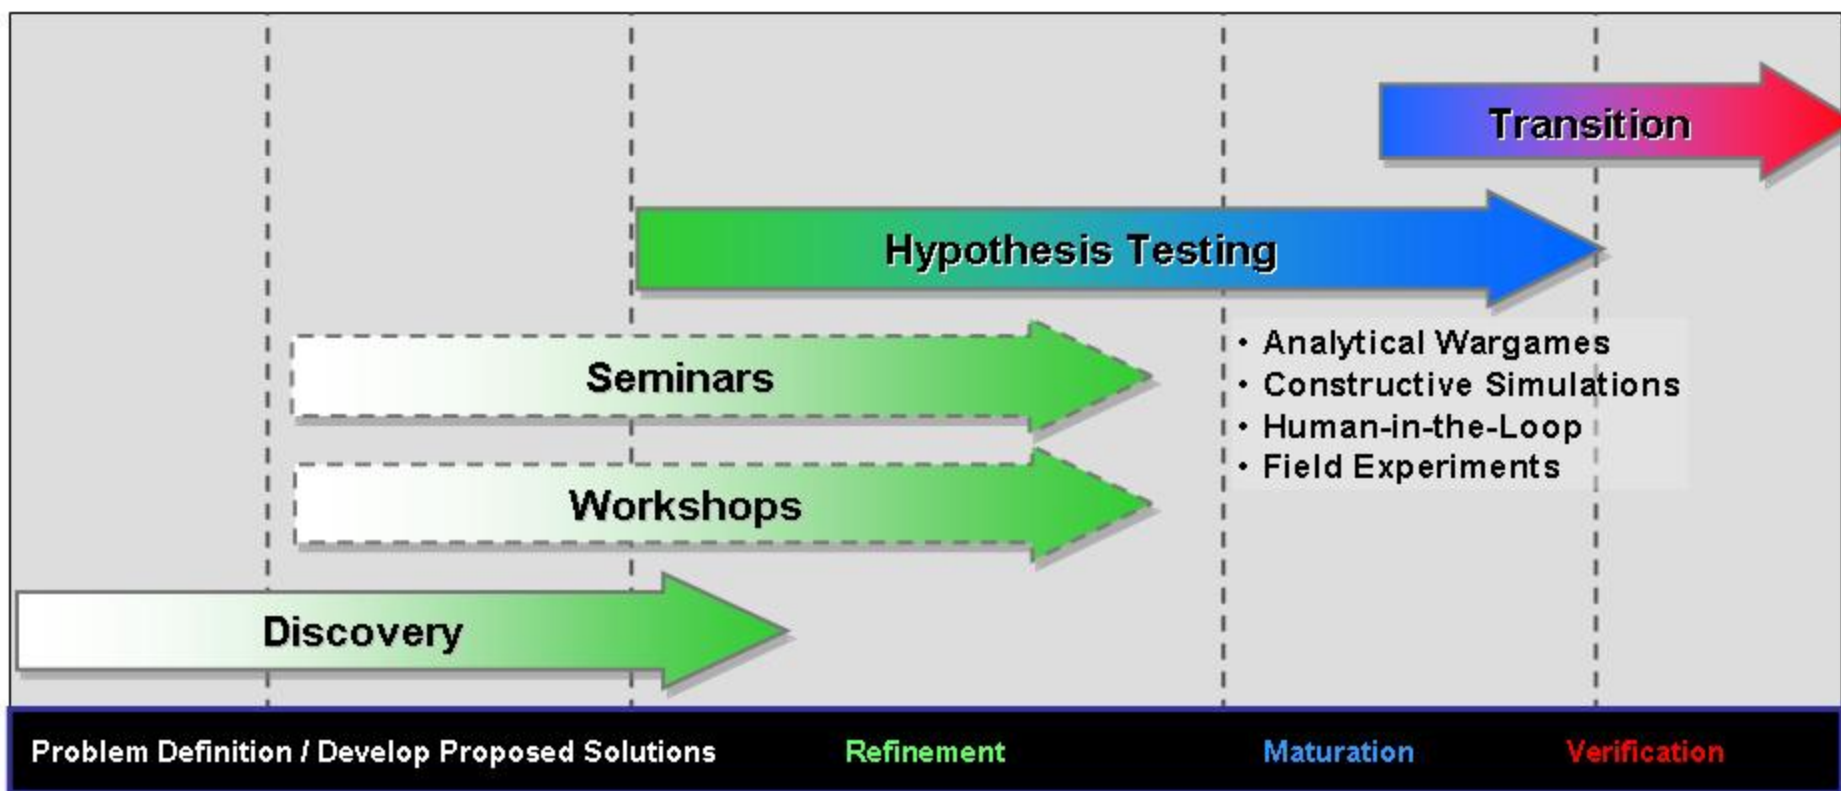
Transition

Hypothesis Testing

Seminars

• Analytical Wargames
• Constructive Simulations
• Human-in-the-Loop
• Field Experiments

Workshops

Discovery

Problem Definition / Develop Proposed Solutions

Refinement

Maturation

Verification